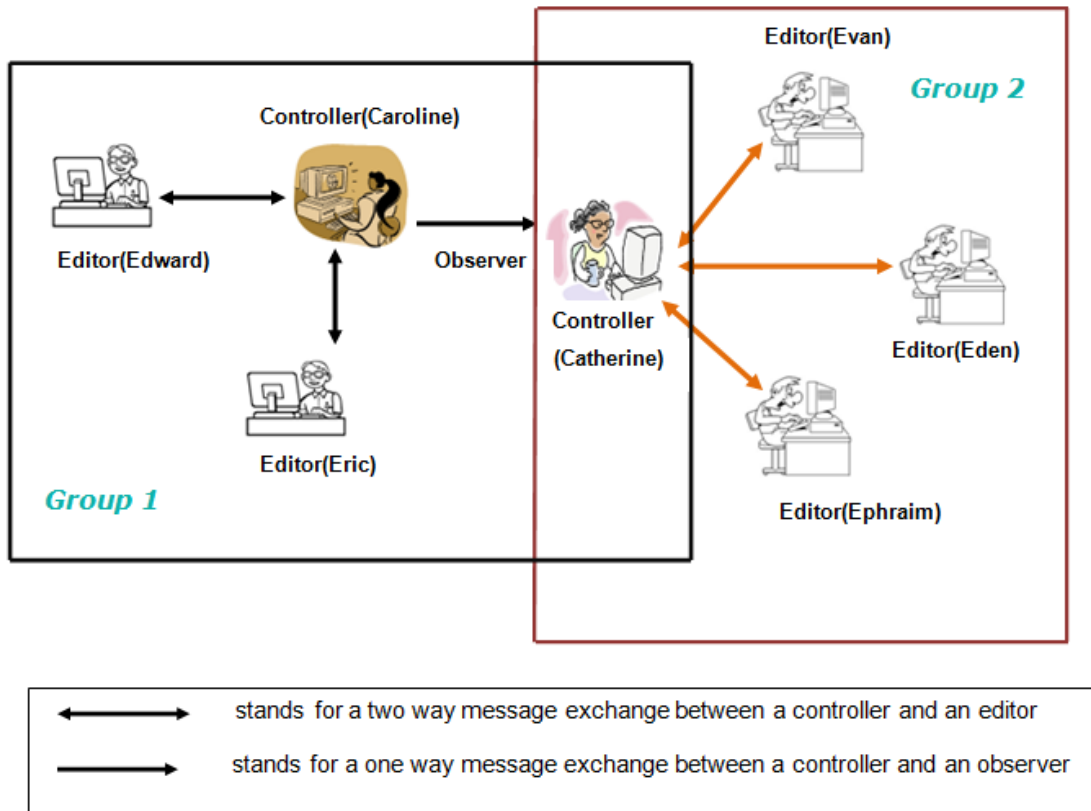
Editor(Evan)

Group 2

Controller(Caroline)

Editor(Edward)

Observer

Controller
(Catherine)

Editor(Eden)

Editor(Eric)

Group 1

Editor(Ephraim)

stands for a two way message exchange between a controller and an editor

stands for a one way message exchange between a controller and an observer